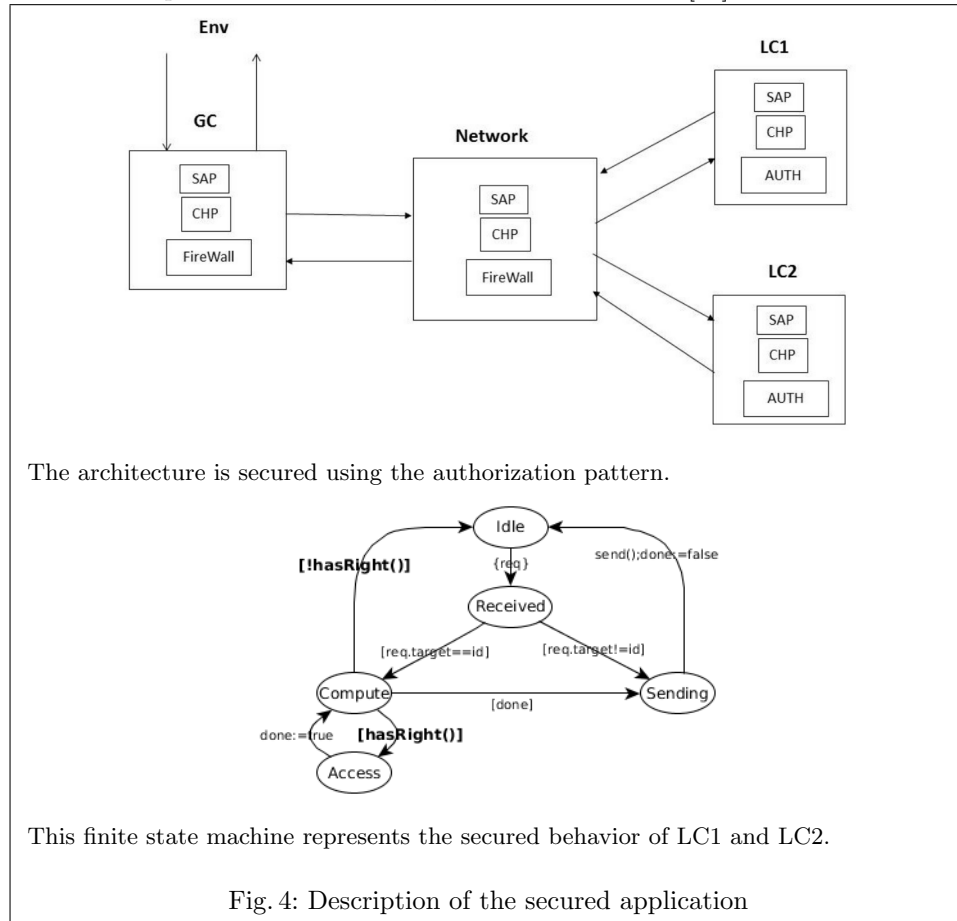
Env

GC

SAP

CHP

FireWall

Network

SAP

CHP

FireWall

LC1

SAP

CHP

AUTH

LC2

SAP

CHP

AUTH

The architecture is secured using the authorization pattern.

Idle

[!hasRight()]

{req}

send();done:=false

Received

[req.target==id]

[req.target!=id]

Compute

[done]

Sending

done:=true

[hasRight()]

Access

This finite state machine represents the secured behavior of LC1 and LC2.

Fig. 4: Description of the secured application